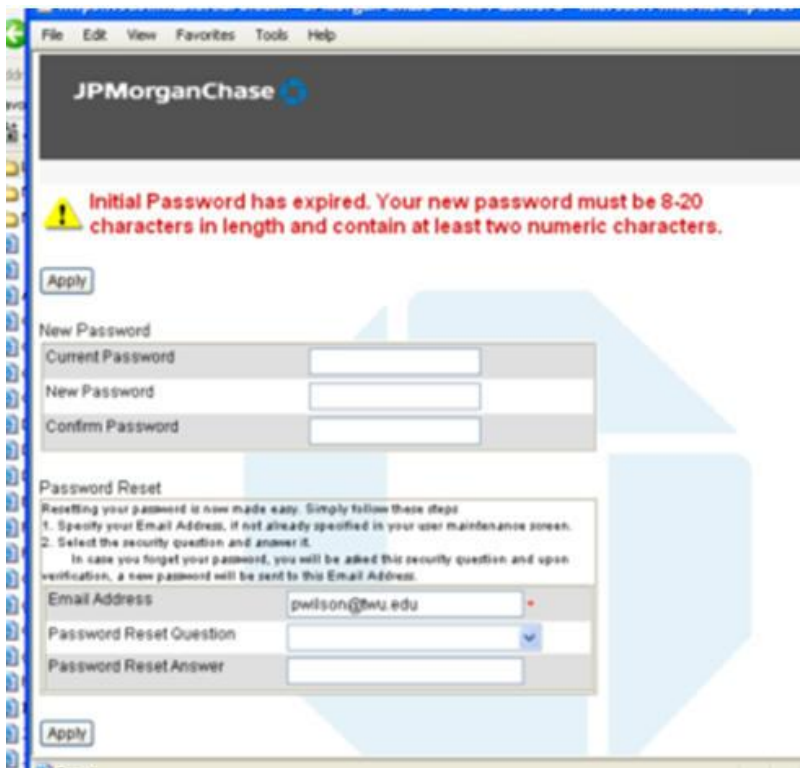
File Edit View Favorites Tools Help

JPMorganChase

Initial Password has expired. Your new password must be 8-20 characters in length and contain at least two numeric characters.

Apply

New Password

| Current Password | |
|---|---|
| New Password | |
| Confirm Password | |

Password Reset

Resetting your password is now made easy. Simply follow these steps
1. Specify your Email Address, if not already specified in your user maintenance screen.
2. Select the security question and answer it.
In case you forget your password, you will be asked this security question and upon verification, a new password will be sent to this Email Address.

| Email Address | pwilson@twu.edu * |
|---|---|
| Password Reset Question | |
| Password Reset Answer | |

Apply